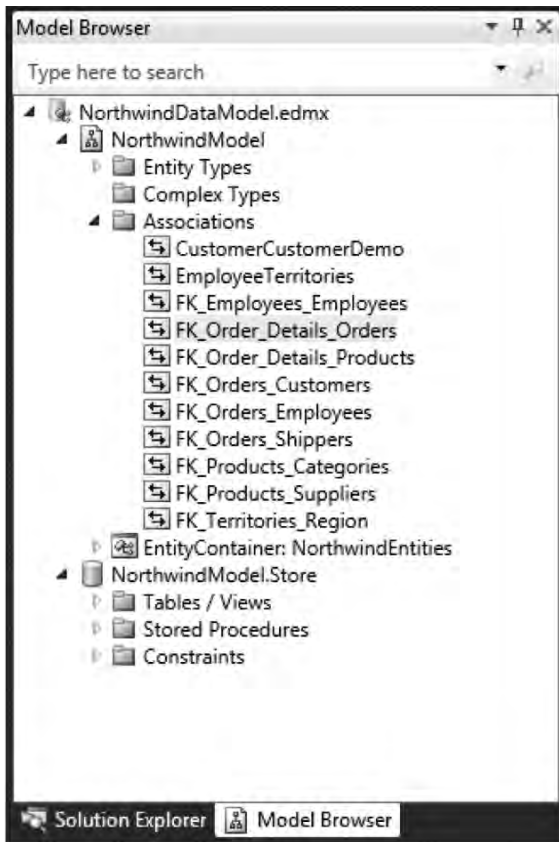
Model Browser

Type here to search

NorthwindDataModel.edmx
NorthwindModel
Entity Types
Complex Types
Associations
CustomerCustomerDemo
EmployeeTerritories
FK_Employees_Employees
FK_Order_Details_Orders
FK_Order_Details_Products
FK_Orders_Customers
FK_Orders_Employees
FK_Orders_Shippers
FK_Products_Categories
FK_Products_Suppliers
FK_Territories_Region
EntityContainer: NorthwindEntities
NorthwindModel.Store
Tables / Views
Stored Procedures
Constraints

Solution Explorer
Model Browser